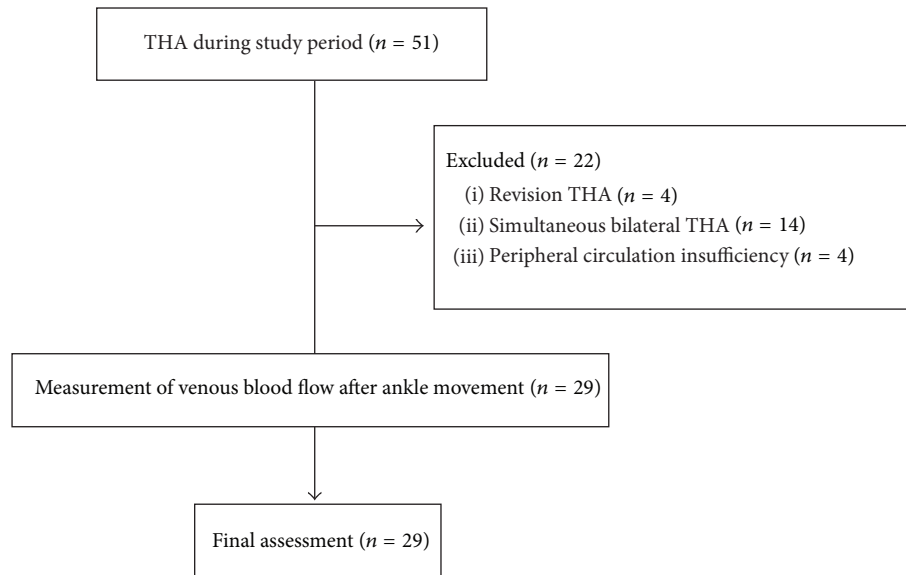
THA during study period ($n = 51$)

Excluded ($n = 22$)
(i) Revision THA ($n = 4$)
(ii) Simultaneous bilateral THA ($n = 14$)
(iii) Peripheral circulation insufficiency ($n = 4$)

Measurement of venous blood flow after ankle movement ($n = 29$)

Final assessment ($n = 29$)